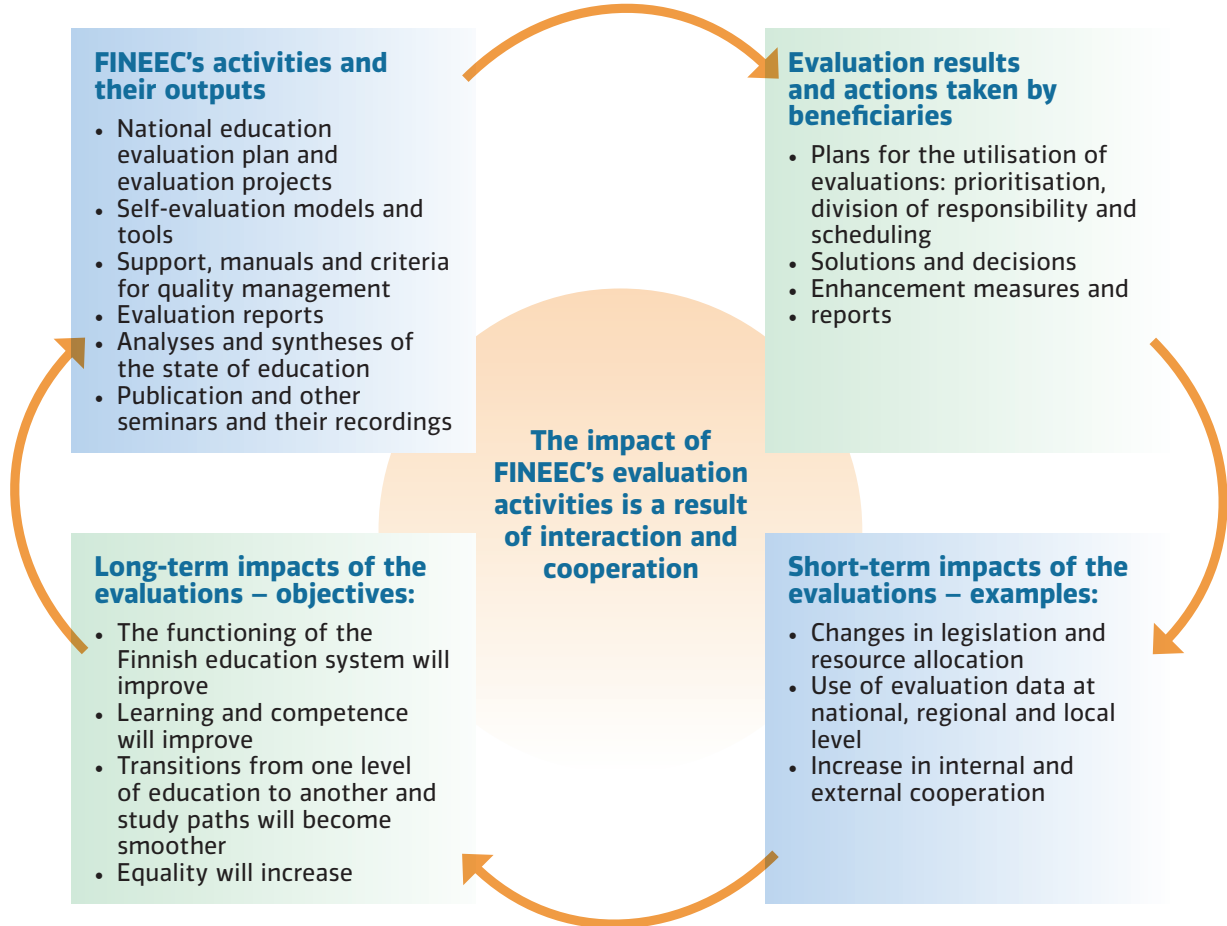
FINEEC's activities and their outputs

- National education evaluation plan and evaluation projects
- Self-evaluation models and tools
- Support, manuals and criteria for quality management
- Evaluation reports
- Analyses and syntheses of the state of education
- Publication and other seminars and their recordings

Evaluation results and actions taken by beneficiaries

- Plans for the utilisation of evaluations: prioritisation, division of responsibility and scheduling
- Solutions and decisions
- Enhancement measures and
- reports

The impact of FINEEC's evaluation activities is a result of interaction and cooperation

Long-term impacts of the evaluations – objectives:

- The functioning of the Finnish education system will improve
- Learning and competence will improve
- Transitions from one level of education to another and study paths will become smoother
- Equality will increase

Short-term impacts of the evaluations – examples:

- Changes in legislation and resource allocation
- Use of evaluation data at national, regional and local level
- Increase in internal and external cooperation